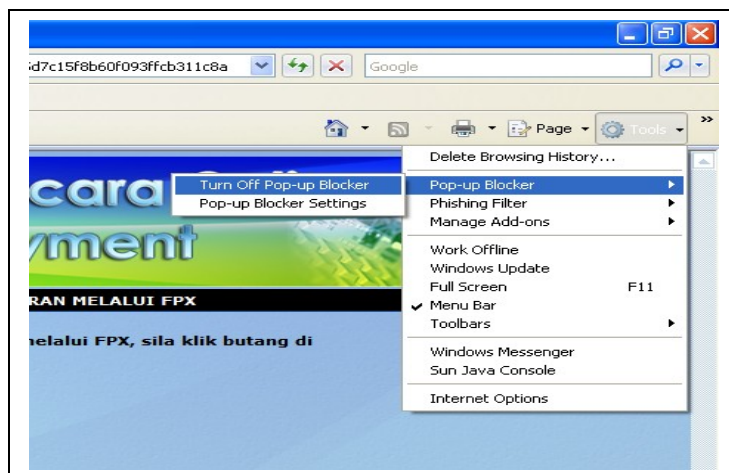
5d7c15f8b60f093ffcb311c8a
Google
Page
Tools
Delete Browsing History...
Turn Off Pop-up Blocker
Pop-up Blocker Settings
Pop-up Blocker
Phishing Filter
Manage Add-ons
Work Offline
Windows Update
Full Screen F11
Menu Bar
Toolbars
Windows Messenger
Sun Java Console
Internet Options
cara
yment
RAN MELALUI FPX
nelalui FPX, sila klik butang di